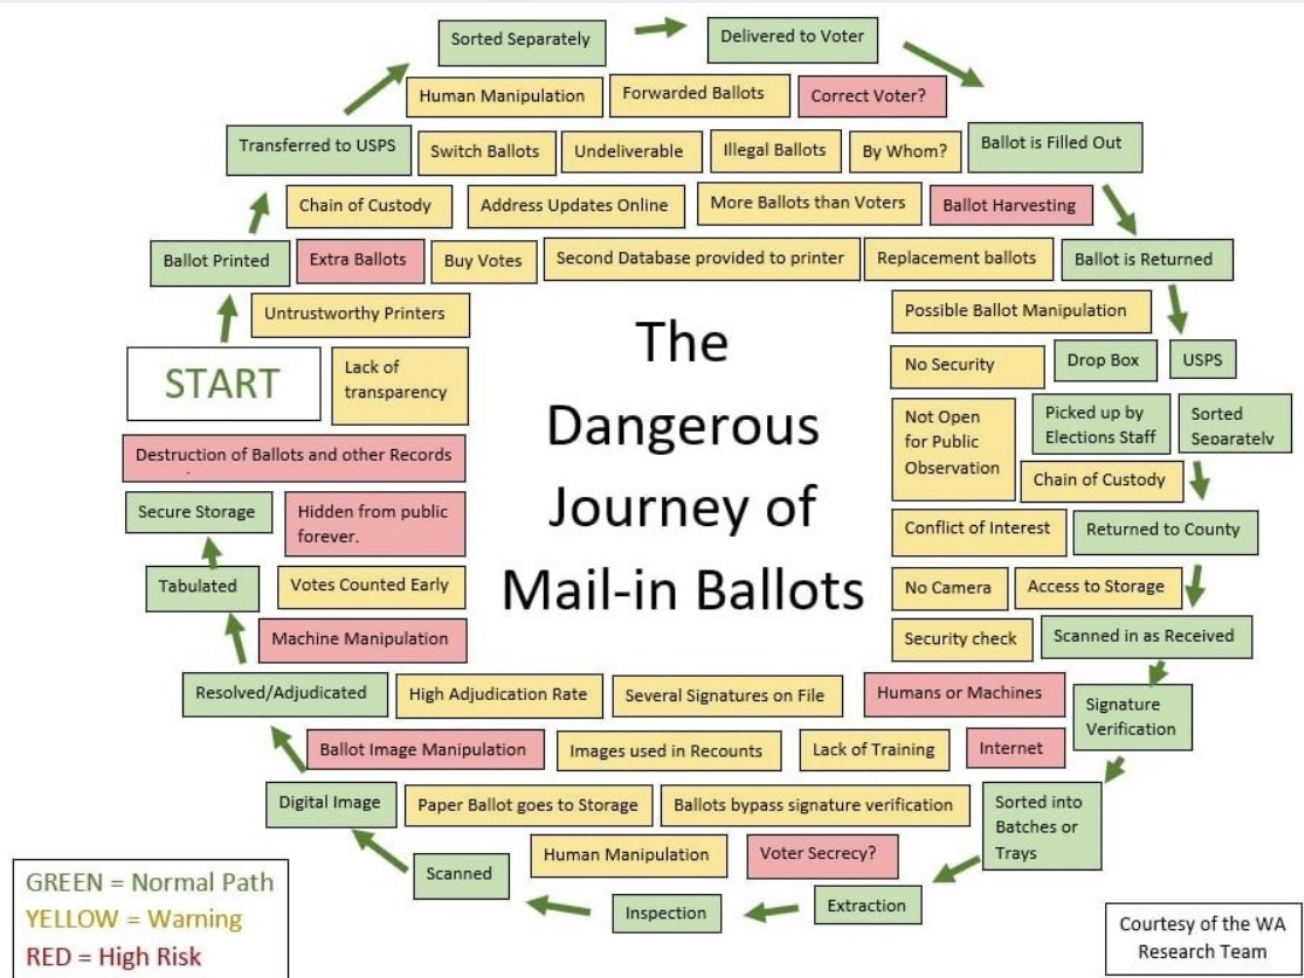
The Dangerous Journey of Mail-in Ballots

START

Ballot Printed

Transferred to USPS

Sorted Separately

Delivered to Voter

Ballot is Filled Out

Ballot is Returned

USPS

Drop Box

Picked up by Elections Staff

Sorted Separately

Returned to County

Scanned in as Received

Signature Verification

Sorted into Batches or Trays

Extraction

Inspection

Scanned

Digital Image

Resolved/Adjudicated

Tabulated

Secure Storage

Untrustworthy Printers

Extra Ballots

Buy Votes

Second Database provided to printer

Replacement ballots

Chain of Custody

Address Updates Online

More Ballots than Voters

Ballot Harvesting

Switch Ballots

Undeliverable

Illegal Ballots

By Whom?

Human Manipulation

Forwarded Ballots

Correct Voter?

Possible Ballot Manipulation

No Security

Not Open for Public Observation

Chain of Custody

Conflict of Interest

No Camera

Access to Storage

Security check

Humans or Machines

Internet

Lack of Training

Several Signatures on File

High Adjudication Rate

Images used in Recounts

Ballot Image Manipulation

Paper Ballot goes to Storage

Ballots bypass signature verification

Human Manipulation

Voter Secrecy?

Machine Manipulation

Votes Counted Early

Hidden from public forever.

Destruction of Ballots and other Records

Lack of transparency

GREEN = Normal Path
YELLOW = Warning
RED = High Risk

Courtesy of the WA Research Team